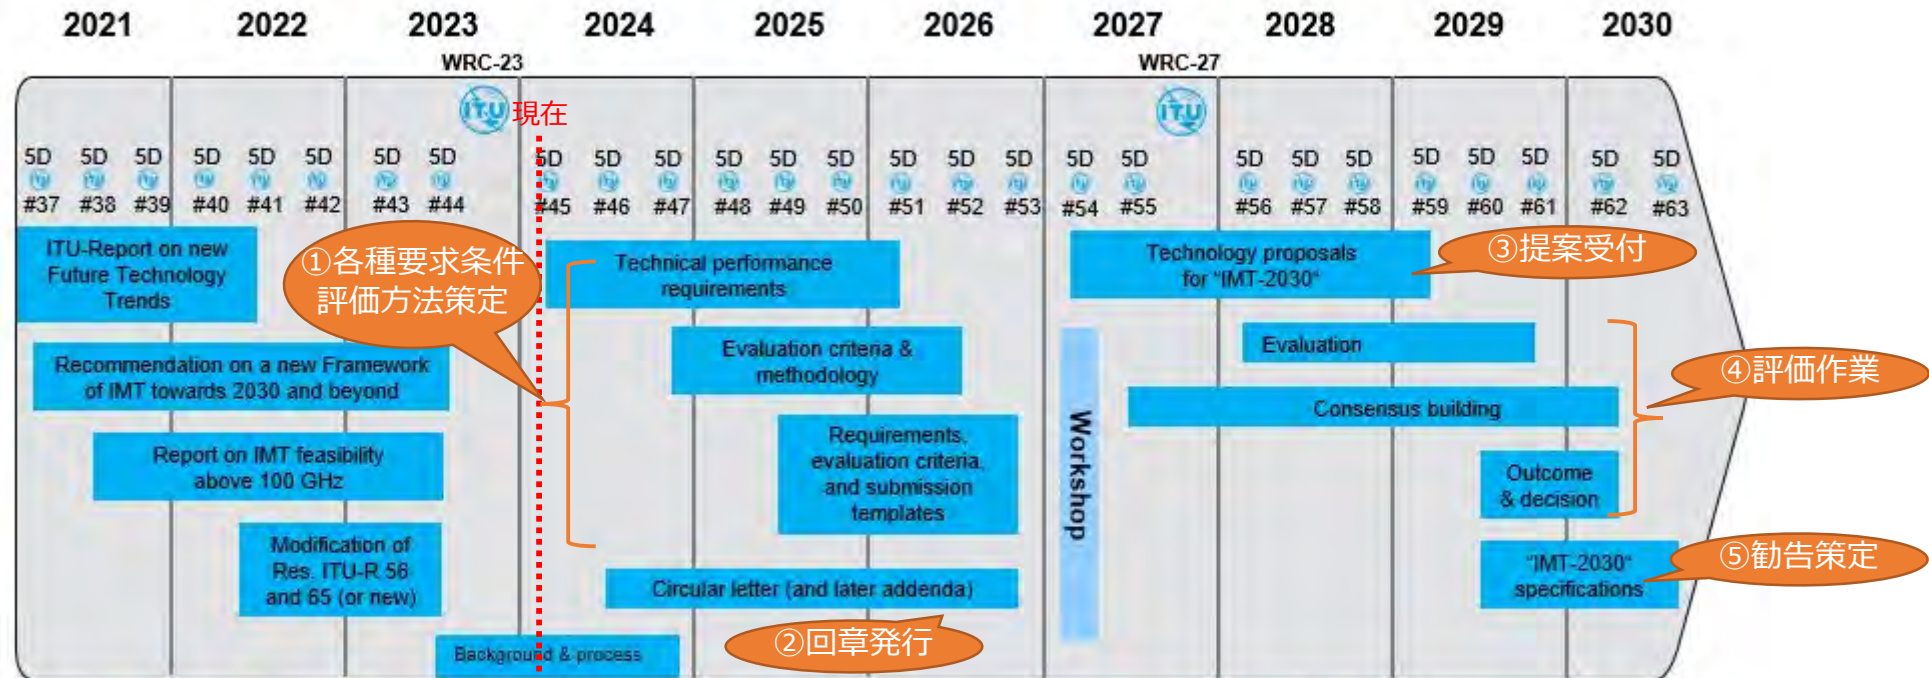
2021 2022 2023 2024 2025 2026 2027 2028 2029 2030

WRC-23 WRC-27

現在

5D #37 5D #38 5D #39 5D #40 5D #41 5D #42 5D #43 5D #44 5D #45 5D #46 5D #47 5D #48 5D #49 5D #50 5D #51 5D #52 5D #53 5D #54 5D #55 5D #56 5D #57 5D #58 5D #59 5D #60 5D #61 5D #62 5D #63

ITU-Report on new Future Technology Trends

①各種要求条件評価方法策定

Recommendation on a new Framework of IMT towards 2030 and beyond

Report on IMT feasibility above 100 GHz

Modification of Res. ITU-R 56 and 65 (or new)

Background & process

Technical performance requirements

Evaluation criteria & methodology

Requirements, evaluation criteria, and submission templates

Circular letter (and later addenda)

②回章発行

Workshop

Technology proposals for "IMT-2030"

③提案受付

Evaluation

Consensus building

④評価作業

Outcome & decision

"IMT-2030" specifications

⑤勧告策定